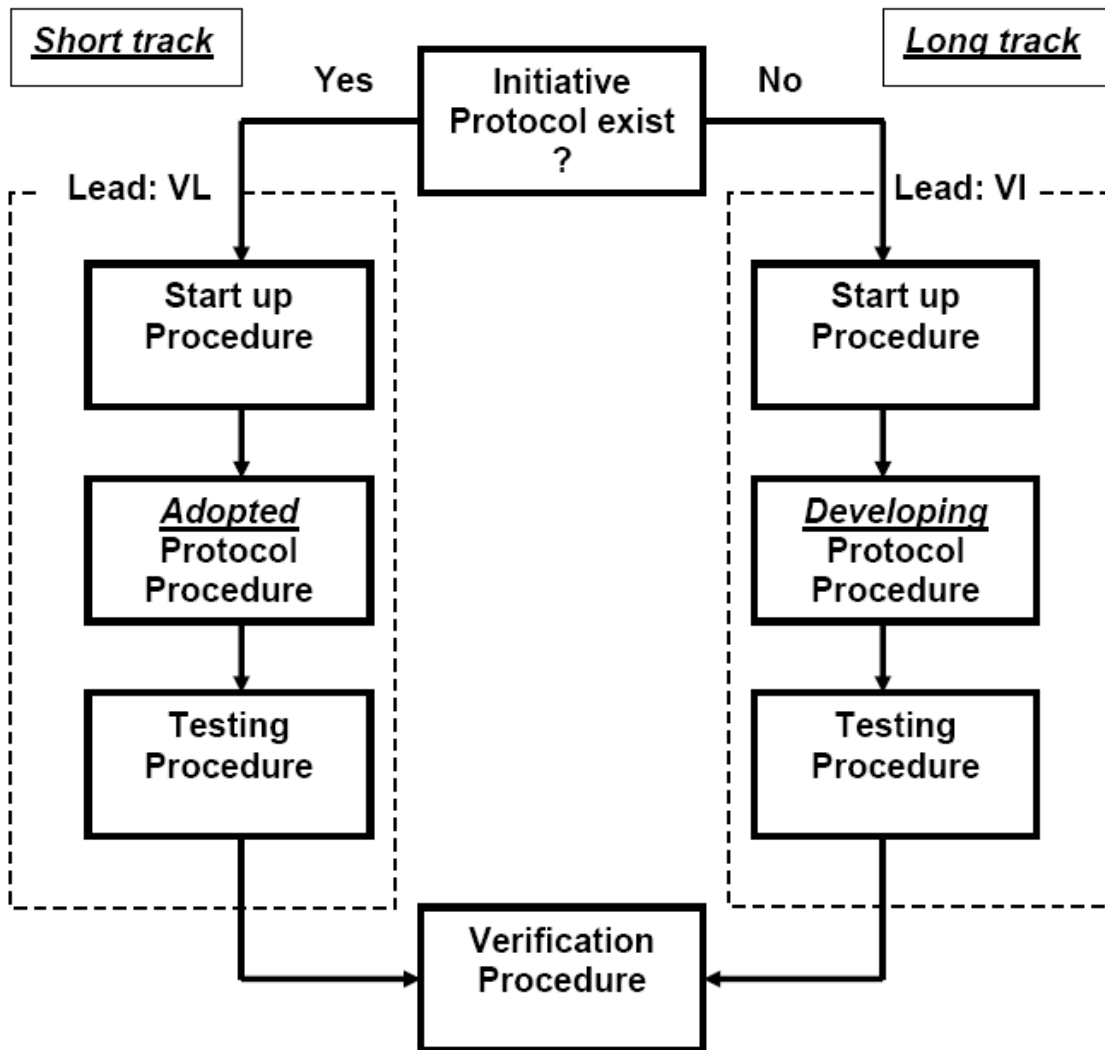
Short track

Long track

Yes

Initiative Protocol exist ?

No

Lead: VL

Lead: VI

Start up Procedure

Adopted Protocol Procedure

Testing Procedure

Start up Procedure

Developing Protocol Procedure

Testing Procedure

Verification Procedure